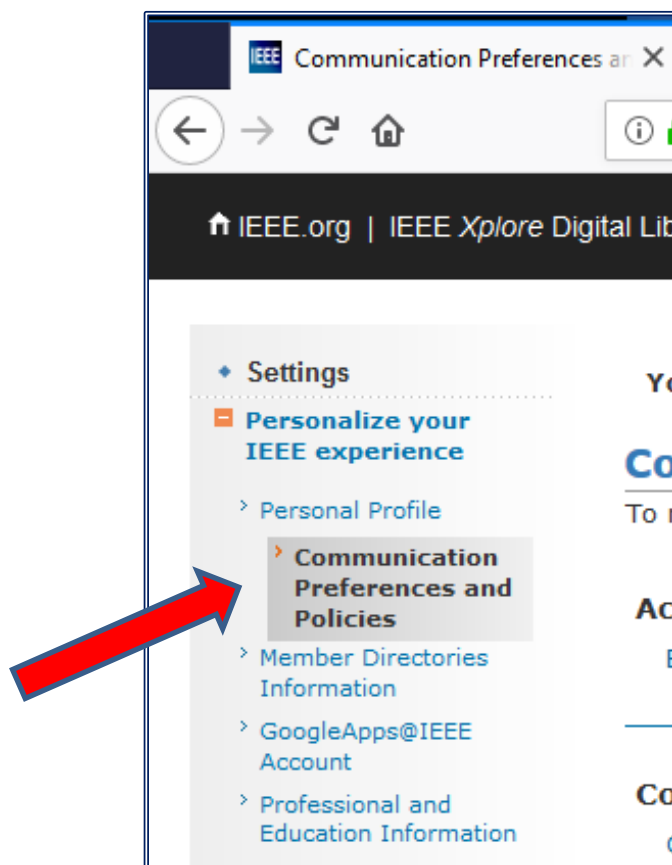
IEEE Communication Preferences ar ×

IEEE.org | IEEE *Xplore* Digital Lib

Settings

Personalize your IEEE experience

Personal Profile

Communication Preferences and Policies

Member Directories Information

GoogleApps@IEEE Account

Professional and Education Information

Yo

Co

To r

Ac

E

Co

C